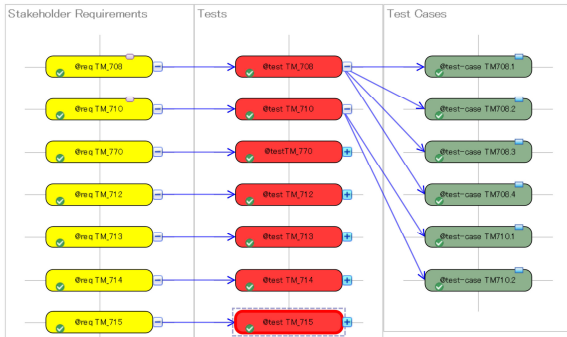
Stakeholder Requirements

@req TM_708

@req TM_710

@req TM_770

@req TM_712

@req TM_713

@req TM_714

@req TM_715

Tests

@test TM_708

@test TM_710

@testTM_770

@test TM_712

@test TM_713

@test TM_714

@test TM_715

Test Cases

@test-case TM708.1

@test-case TM708.2

@test-case TM708.3

@test-case TM708.4

@test-case TM710.1

@test-case TM710.2